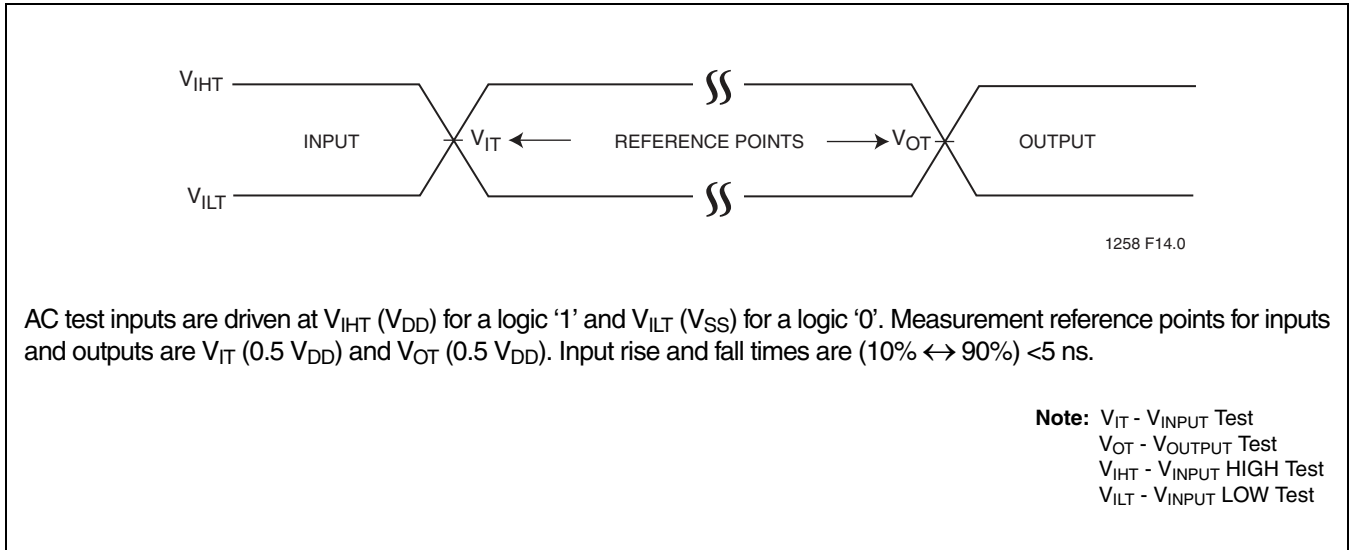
$V_{IHT}$

INPUT

$V_{IT}$

REFERENCE POINTS

$V_{OT}$

OUTPUT

$V_{ILT}$

1258 F14.0

AC test inputs are driven at $V_{IHT}$ ($V_{DD}$) for a logic '1' and $V_{ILT}$ ($V_{SS}$) for a logic '0'. Measurement reference points for inputs and outputs are $V_{IT}$ (0.5 $V_{DD}$) and $V_{OT}$ (0.5 $V_{DD}$). Input rise and fall times are (10% $\leftrightarrow$ 90%) <5 ns.

**Note:** $V_{IT}$ - $V_{INPUT}$ Test
$V_{OT}$ - $V_{OUTPUT}$ Test
$V_{IHT}$ - $V_{INPUT}$ HIGH Test
$V_{ILT}$ - $V_{INPUT}$ LOW Test